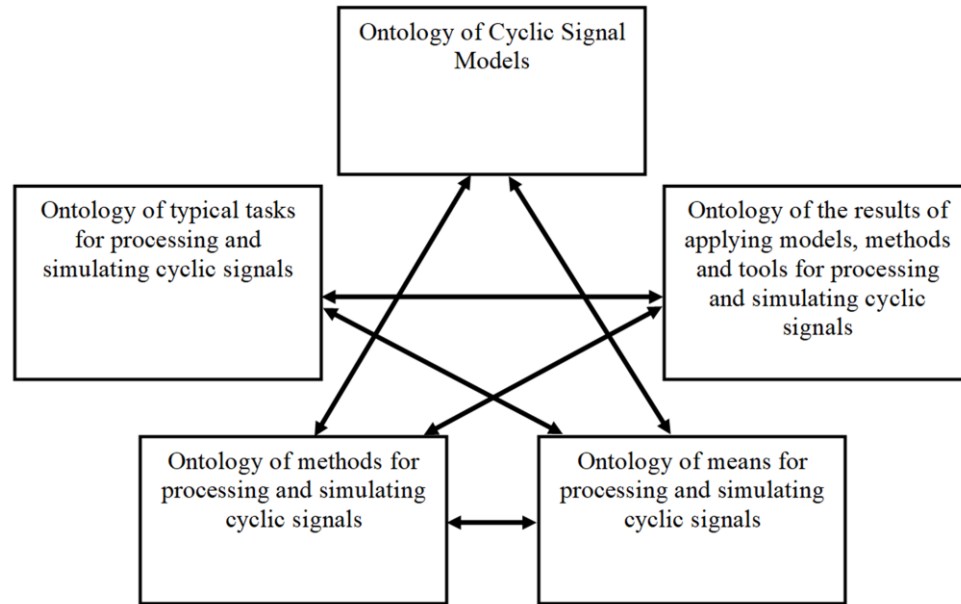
Ontology of Cyclic Signal Models

Ontology of typical tasks for processing and simulating cyclic signals

Ontology of the results of applying models, methods and tools for processing and simulating cyclic signals

Ontology of methods for processing and simulating cyclic signals

Ontology of means for processing and simulating cyclic signals